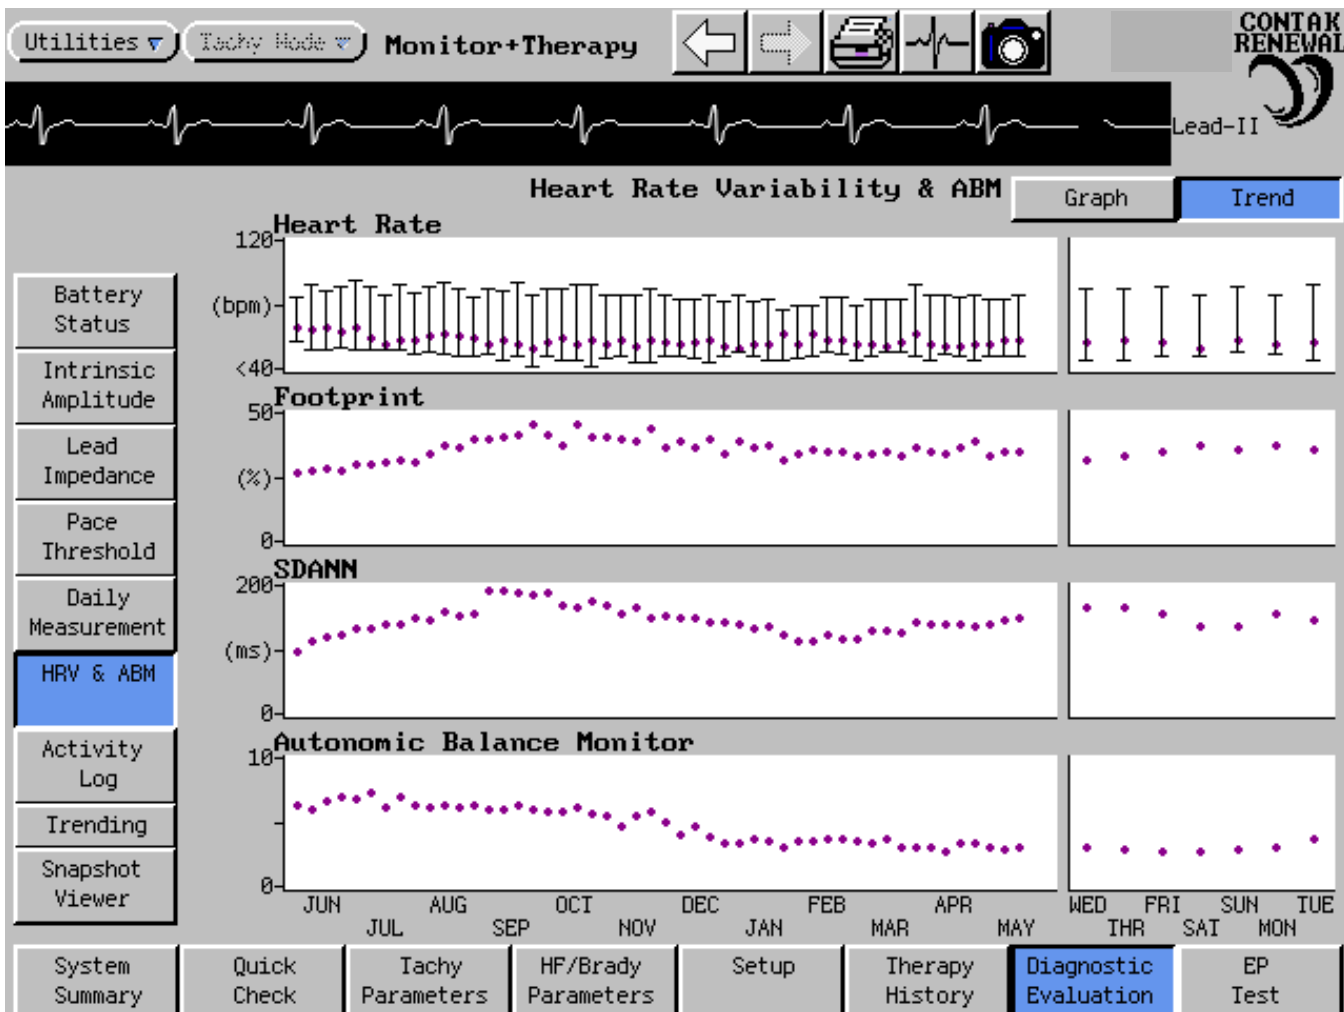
Utilities ▼ Tachy Mode ▼ Monitor+Therapy

CONTAK RENEWAL

Lead-II

Heart Rate Variability & ABM

Graph Trend

Battery Status

Intrinsic Amplitude

Lead Impedance

Pace Threshold

Daily Measurement

HRV & ABM

Activity Log

Trending

Snapshot Viewer

Heart Rate
120
(bpm)
<40

Footprint
50
(%)
0

SDANN
200
(ms)
0

Autonomic Balance Monitor
10
0

JUN JUL AUG SEP OCT NOV DEC JAN FEB MAR APR MAY

WED THR FRI SAT SUN MON TUE

System Summary | Quick Check | Tachy Parameters | HF/Brady Parameters | Setup | Therapy History | Diagnostic Evaluation | EP Test